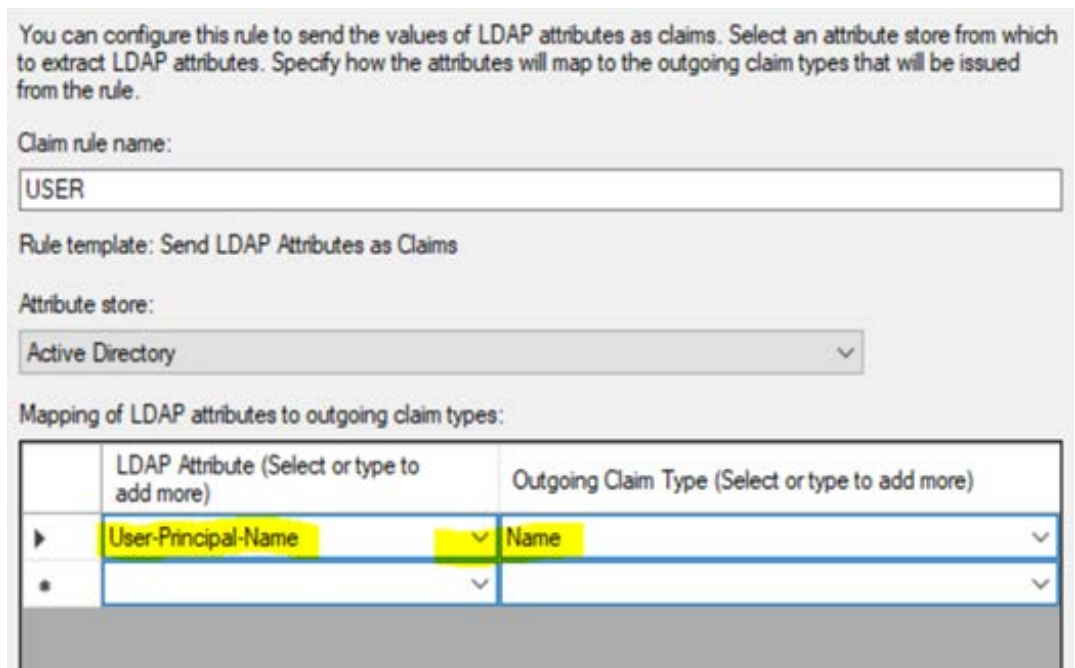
You can configure this rule to send the values of LDAP attributes as claims. Select an attribute store from which to extract LDAP attributes. Specify how the attributes will map to the outgoing claim types that will be issued from the rule.

Claim rule name:

USER

Rule template: Send LDAP Attributes as Claims

Attribute store:

Active Directory

Mapping of LDAP attributes to outgoing claim types:

| | LDAP Attribute (Select or type to add more) | Outgoing Claim Type (Select or type to add more) |
|---|---|---|
| ▶ | User-Principal-Name | Name |
| * | | |